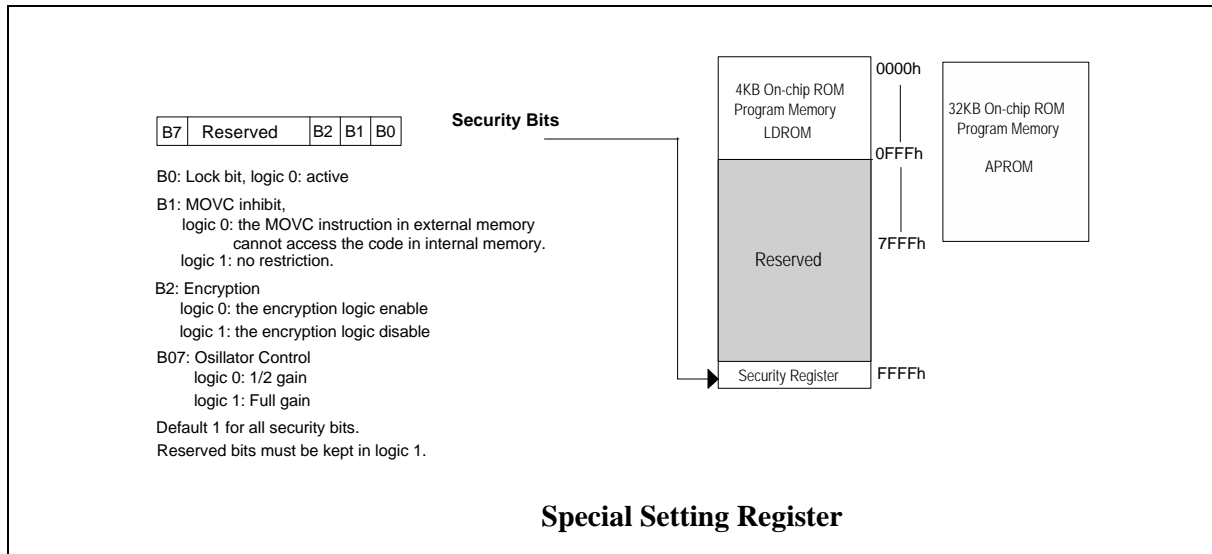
| B7 | Reserved | B2 | B1 | B0 |
|---|---|---|---|---|

Security Bits

B0: Lock bit, logic 0: active

B1: MOVC inhibit,
logic 0: the MOVC instruction in external memory cannot access the code in internal memory.
logic 1: no restriction.

B2: Encryption
logic 0: the encryption logic enable
logic 1: the encryption logic disable

B07: Osillator Control
logic 0: 1/2 gain
logic 1: Full gain

Default 1 for all security bits.
Reserved bits must be kept in logic 1.

4KB On-chip ROM
Program Memory
LDROM

0000h

0FFFh

7FFFh

Reserved

Security Register

FFFFh

32KB On-chip ROM
Program Memory

APROM

Special Setting Register